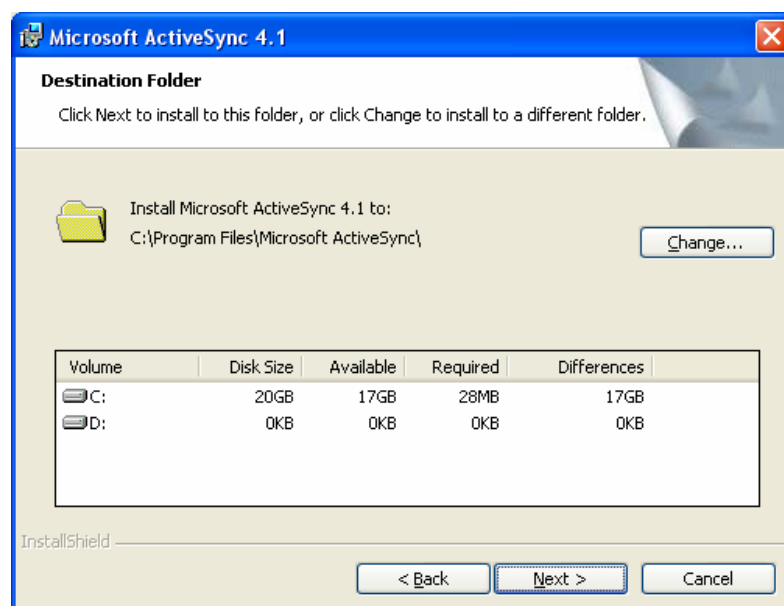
Microsoft ActiveSync 4.1

Destination Folder

Click Next to install to this folder, or click Change to install to a different folder.

Install Microsoft ActiveSync 4.1 to:
C:\Program Files\Microsoft ActiveSync\

Change...

| Volume | Disk Size | Available | Required | Differences |
|---|---|---|---|---|
| C: | 20GB | 17GB | 28MB | 17GB |
| D: | 0KB | 0KB | 0KB | 0KB |

InstallShield

< Back
Next >
Cancel